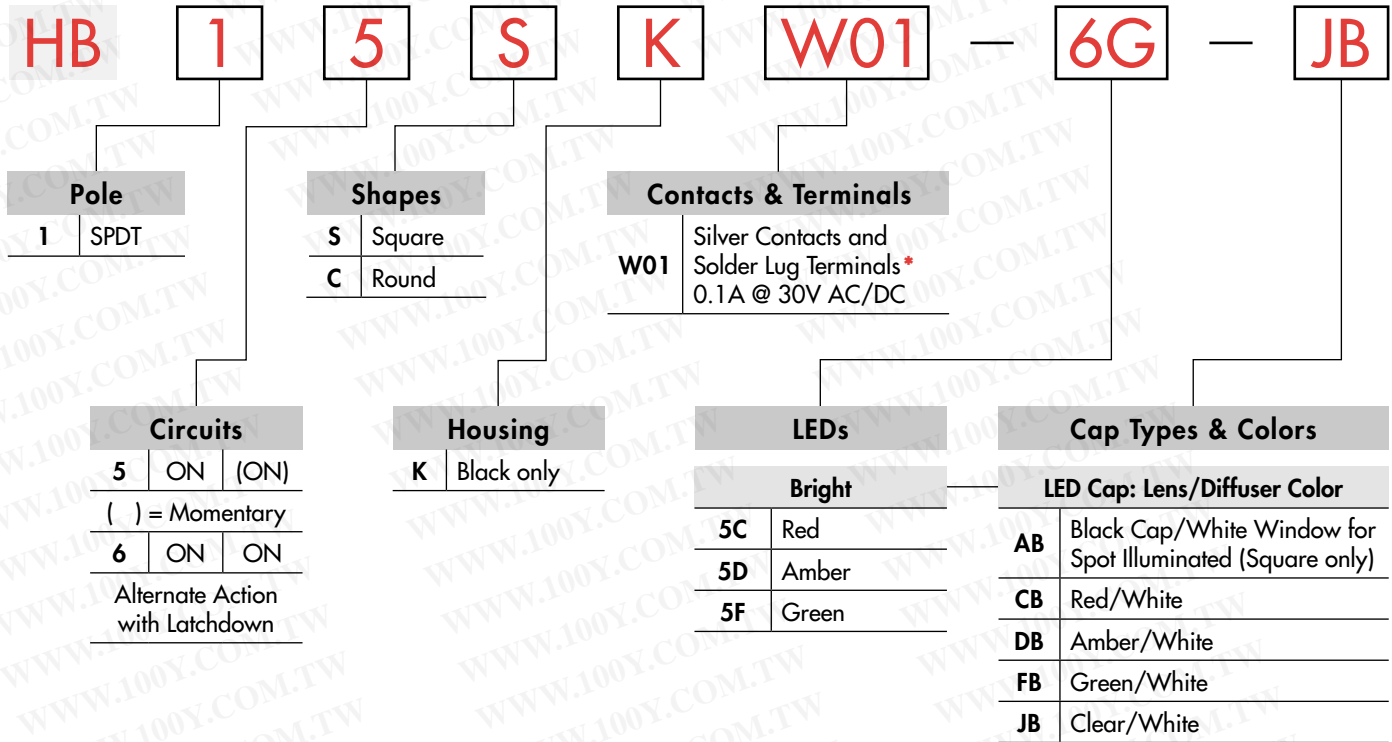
HB 1 5 S K W01 — 6G — JB

Pole

| 1 | SPDT |
|---|---|

Shapes

| S | Square |
|---|---|
| C | Round |

Contacts & Terminals

| W01 | Silver Contacts and Solder Lug Terminals* 0.1A @ 30V AC/DC |
|---|---|

Circuits

| 5 | ON | (ON) |
|---|---|---|
| ( ) = Momentary | | |
| 6 | ON | ON |
| Alternate Action with Latchdown | | |

Housing

| K | Black only |
|---|---|

LEDs

Bright

| 5C | Red |
|---|---|
| 5D | Amber |
| 5F | Green |

Cap Types & Colors

LED Cap: Lens/Diffuser Color

| AB | Black Cap/White Window for Spot Illuminated (Square only) |
|---|---|
| CB | Red/White |
| DB | Amber/White |
| FB | Green/White |
| JB | Clear/White |

WWW.100Y.COM.TW